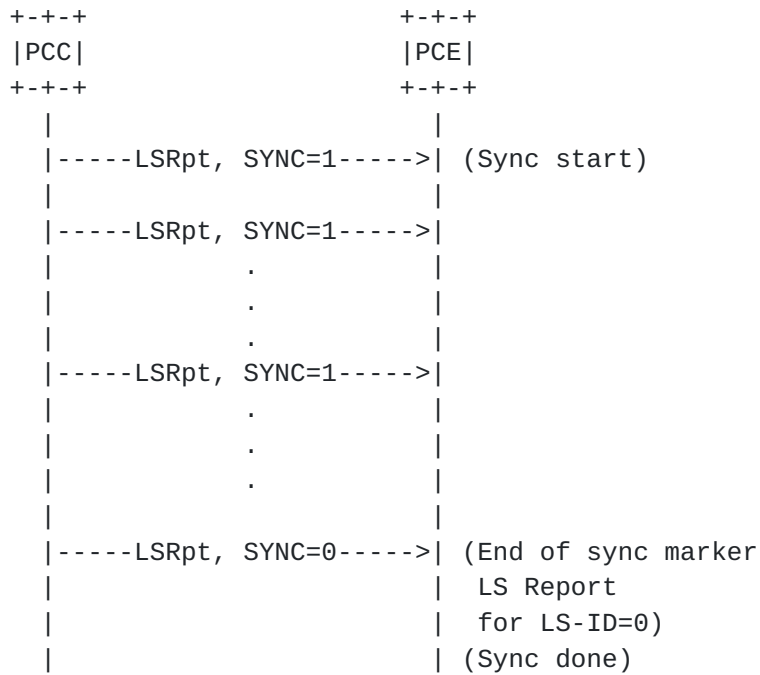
+-+-+                    +-+-+
|PCC|                    |PCE|
+-+-+                    +-+-+
  |                        |
  |-----LSRpt, SYNC=1----->| (Sync start)
  |                        |
  |-----LSRpt, SYNC=1----->|
  |            .           |
  |            .           |
  |            .           |
  |-----LSRpt, SYNC=1----->|
  |            .           |
  |            .           |
  |            .           |
  |                        |
  |-----LSRpt, SYNC=0----->| (End of sync marker
  |                        |  LS Report
  |                        |  for LS-ID=0)
  |                        | (Sync done)